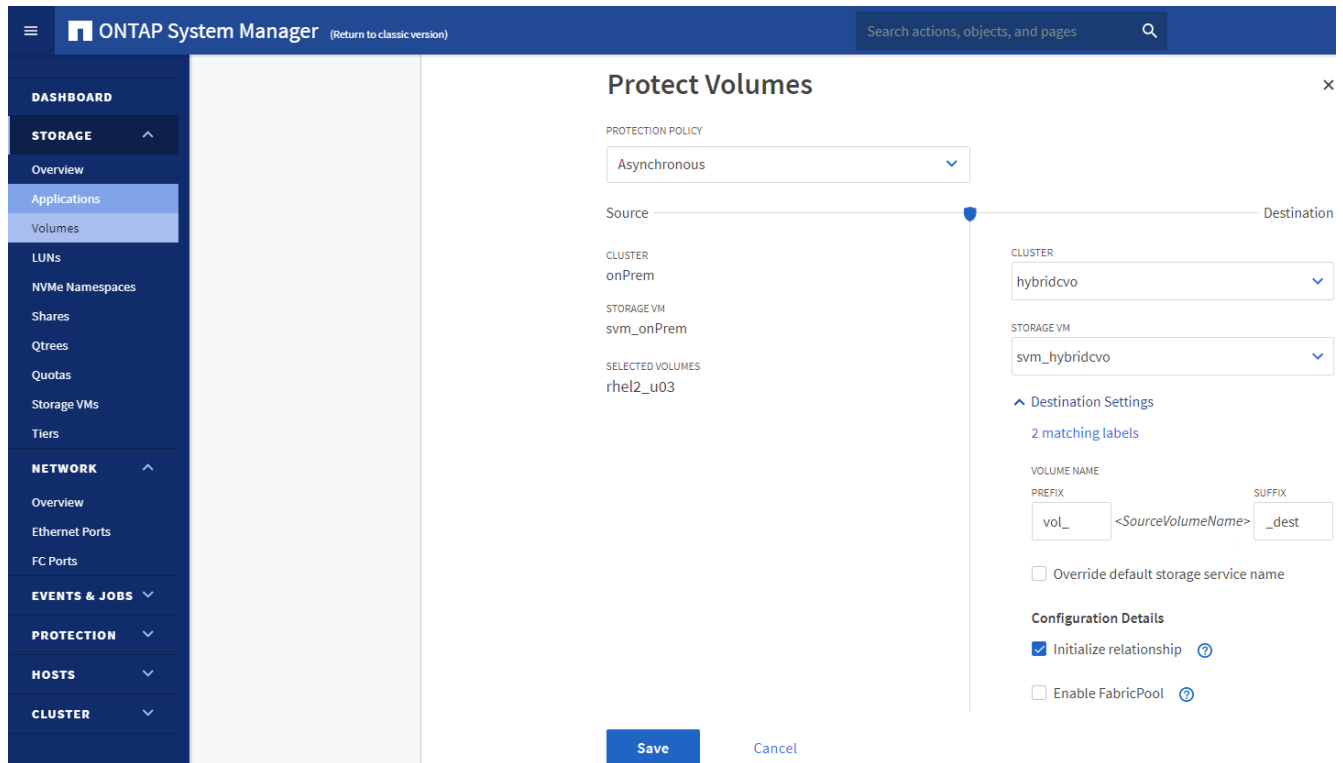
ONTAP System Manager (Return to classic version)

Search actions, objects, and pages

DASHBOARD
STORAGE
Overview
Applications
Volumes
LUNs
NVMe Namespaces
Shares
Qtrees
Quotas
Storage VMs
Tiers
NETWORK
Overview
Ethernet Ports
FC Ports
EVENTS & JOBS
PROTECTION
HOSTS
CLUSTER

Protect Volumes

×

PROTECTION POLICY
Asynchronous

Source

Destination

CLUSTER
onPrem

STORAGE VM
svm_onPrem

SELECTED VOLUMES
rhel2_u03

CLUSTER
hybridcvo

STORAGE VM
svm_hybridcvo

Destination Settings

2 matching labels

VOLUME NAME
PREFIX
vol_
<SourceVolumeName>
SUFFIX
_dest

Override default storage service name

Configuration Details

Initialize relationship

Enable FabricPool

Save

Cancel